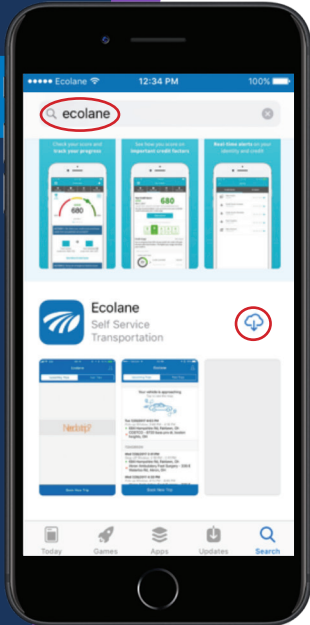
●●●●● Ecolane 12:34 PM 100%

ecolane

Check your score and track your progress

See how you score on important credit factors

Real-time alerts on your identity and credit

680

680

Ecolane
Self Service Transportation

Book New Trip

Book New Trip

Today Games Apps Updates Search